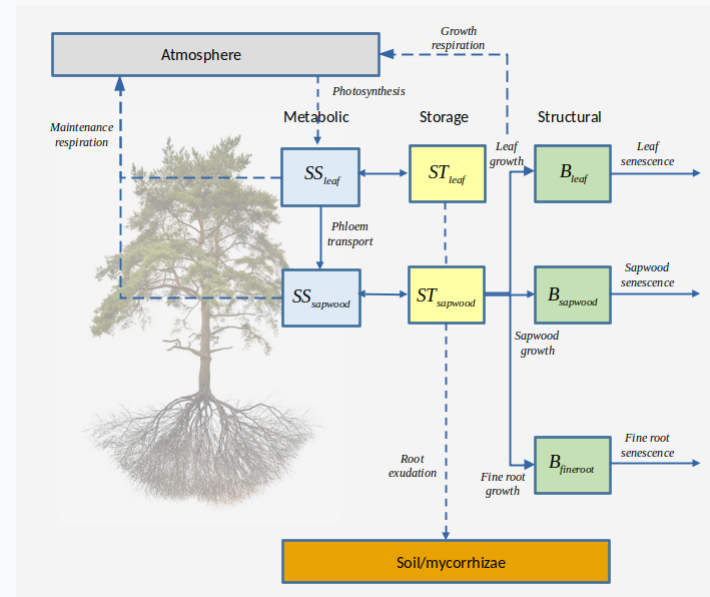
Atmosphere

Growth respiration

Photosynthesis

Maintenance respiration

Metabolic

Storage

Structural

Leaf growth

$SS_{leaf}$

$ST_{leaf}$

$B_{leaf}$

Leaf senescence

Phloem transport

$SS_{sapwood}$

$ST_{sapwood}$

$B_{sapwood}$

Sapwood senescence

Sapwood growth

Root exudation

Fine root growth

$B_{fineroot}$

Fine root senescence

Soil/mycorrhizae